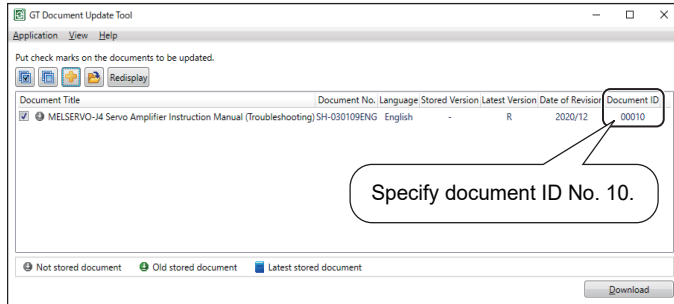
GT Document Update Tool

Application View Help

Put check marks on the documents to be updated.

Redisplay

| Document Title | Document No. | Language | Stored Version | Latest Version | Date of Revision | Document ID |
|---|---|---|---|---|---|---|
| MELSERVO-J4 Servo Amplifier Instruction Manual (Troubleshooting) | SH-030109ENG | English | - | R | 2020/12 | 00010 |

Specify document ID No. 10.

Not stored document Old stored document Latest stored document

Download